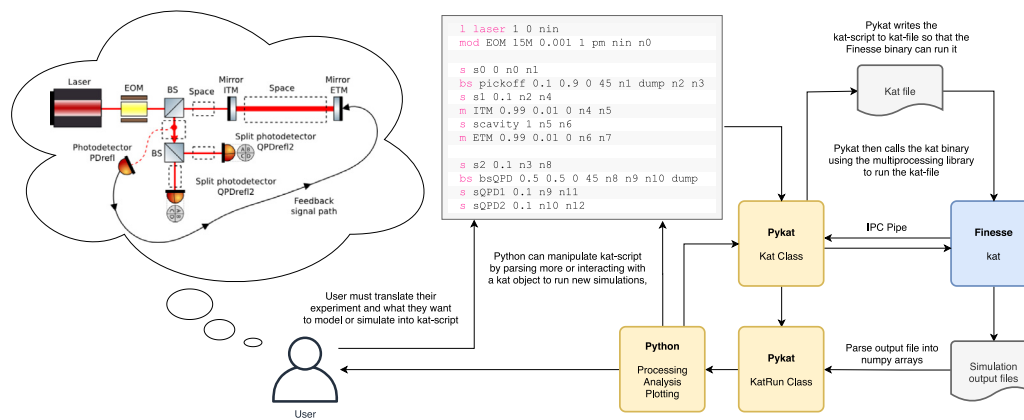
Laser
EOM
BS
Space
Mirror ITM
Space
Mirror ETM
Photodetector PDrefl
BS
Split photodetector QPDrefl2
Split photodetector QPDrefl2
Feedback signal path

l laser 1 0 nin
mod EOM 15M 0.001 1 pm nin n0

s s0 0 n0 n1
bs pickoff 0.1 0.9 0 45 n1 dump n2 n3
s s1 0.1 n2 n4
m ITM 0.99 0.01 0 n4 n5
s scavity 1 n5 n6
m ETM 0.99 0.01 0 n6 n7

s s2 0.1 n3 n8
bs bsQPD 0.5 0.5 0 45 n8 n9 n10 dump
s sQPD1 0.1 n9 n11
s sQPD2 0.1 n10 n12

Pykat writes the kat-script to kat-file so that the Finesse binary can run it

Kat file

Pykat then calls the kat binary using the multiprocessing library to run the kat-file

Pykat
Kat Class

IPC Pipe

Finesse
kat

Python can manipulate kat-script by parsing more or interacting with a kat object to run new simulations,

User must translate their experiment and what they want to model or simulate into kat-script

Python
Processing
Analysis
Plotting

Pykat
KatRun Class

Parse output file into numpy arrays

Simulation output files

User